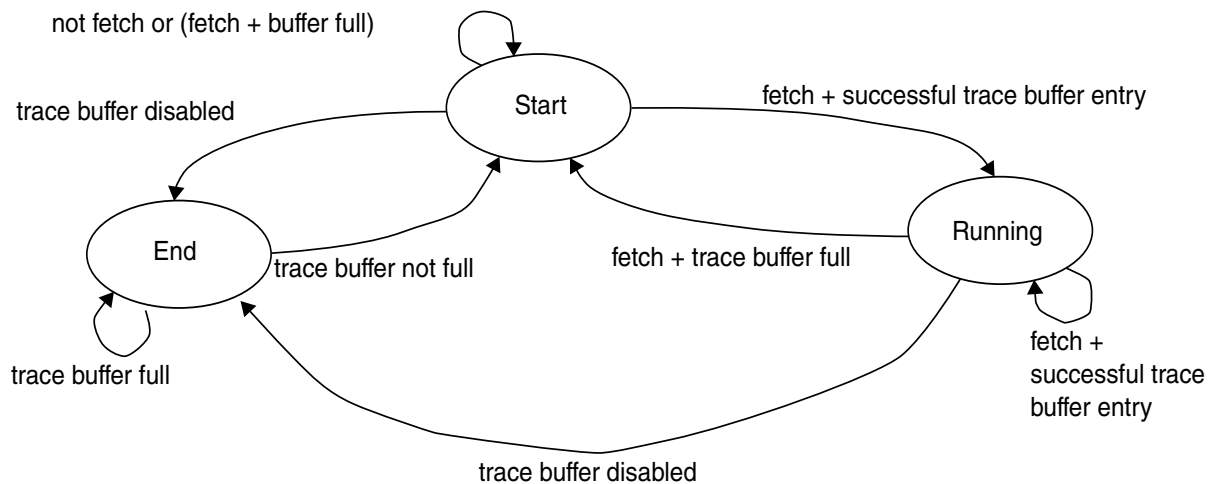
not fetch or (fetch + buffer full)

trace buffer disabled

Start

fetch + successful trace buffer entry

End

trace buffer not full

fetch + trace buffer full

Running

trace buffer full

fetch + successful trace buffer entry

trace buffer disabled